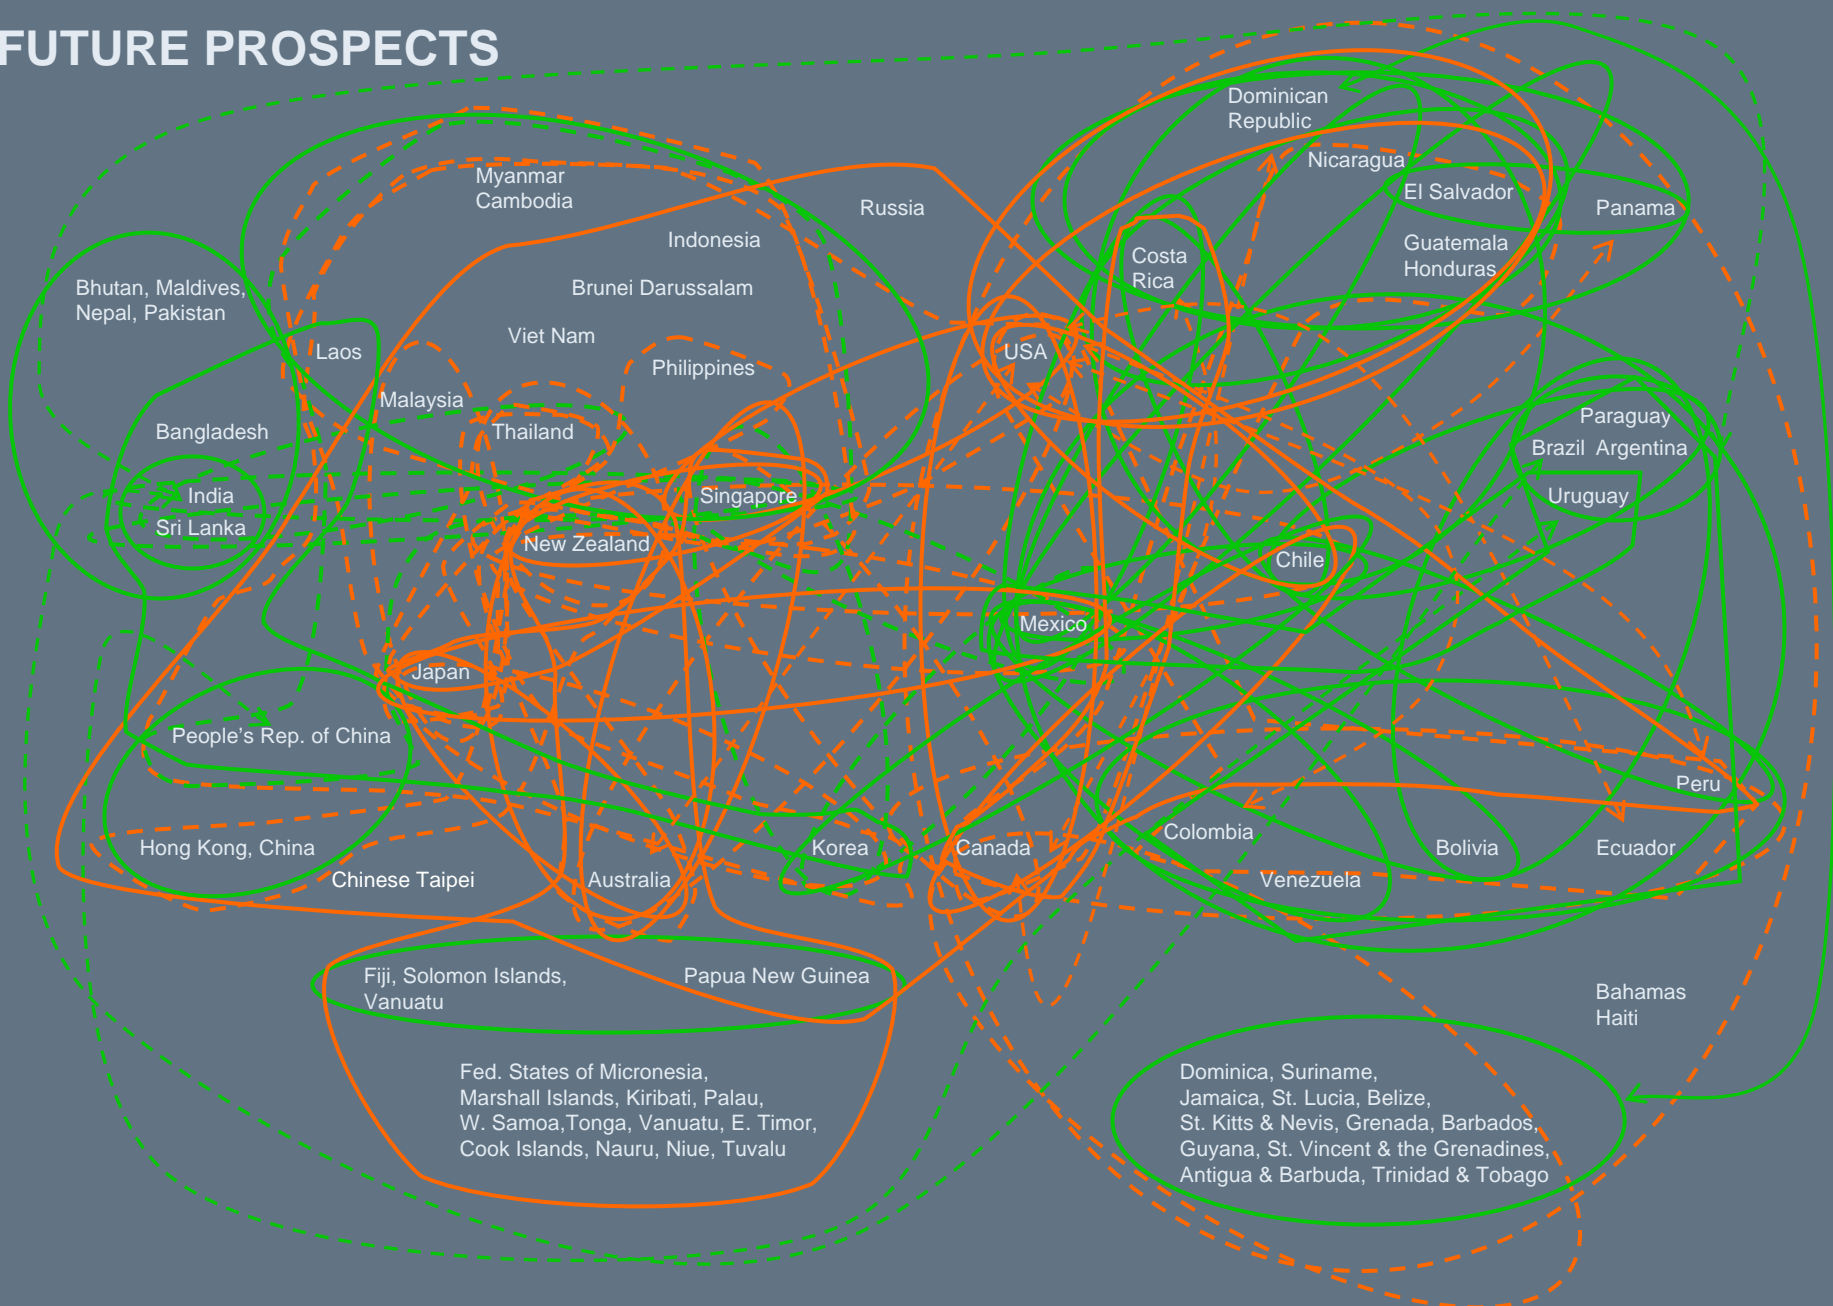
FUTURE PROSPECTS

Dominican Republic

Nicaragua

El Salvador

Panama

Guatemala
Honduras

Costa Rica

Myanmar
Cambodia

Russia

Indonesia

Bhutan, Maldives,
Nepal, Pakistan

Brunei Darussalam

Laos

Viet Nam

USA

Philippines

Malaysia

Bangladesh

Thailand

Paraguay

Brazil Argentina

India

Singapore

Uruguay

Sri Lanka

New Zealand

Chile

Mexico

Japan

People's Rep. of China

Peru

Colombia

Hong Kong, China

Korea

Canada

Bolivia

Ecuador

Chinese Taipei

Australia

Venezuela

Fiji, Solomon Islands,
Vanuatu

Papua New Guinea

Bahamas
Haiti

Fed. States of Micronesia,
Marshall Islands, Kiribati, Palau,
W. Samoa,Tonga, Vanuatu, E. Timor,
Cook Islands, Nauru, Niue, Tuvalu

Dominica, Suriname,
Jamaica, St. Lucia, Belize,
St. Kitts & Nevis, Grenada, Barbados,
Guyana, St. Vincent & the Grenadines,
Antigua & Barbuda, Trinidad & Tobago